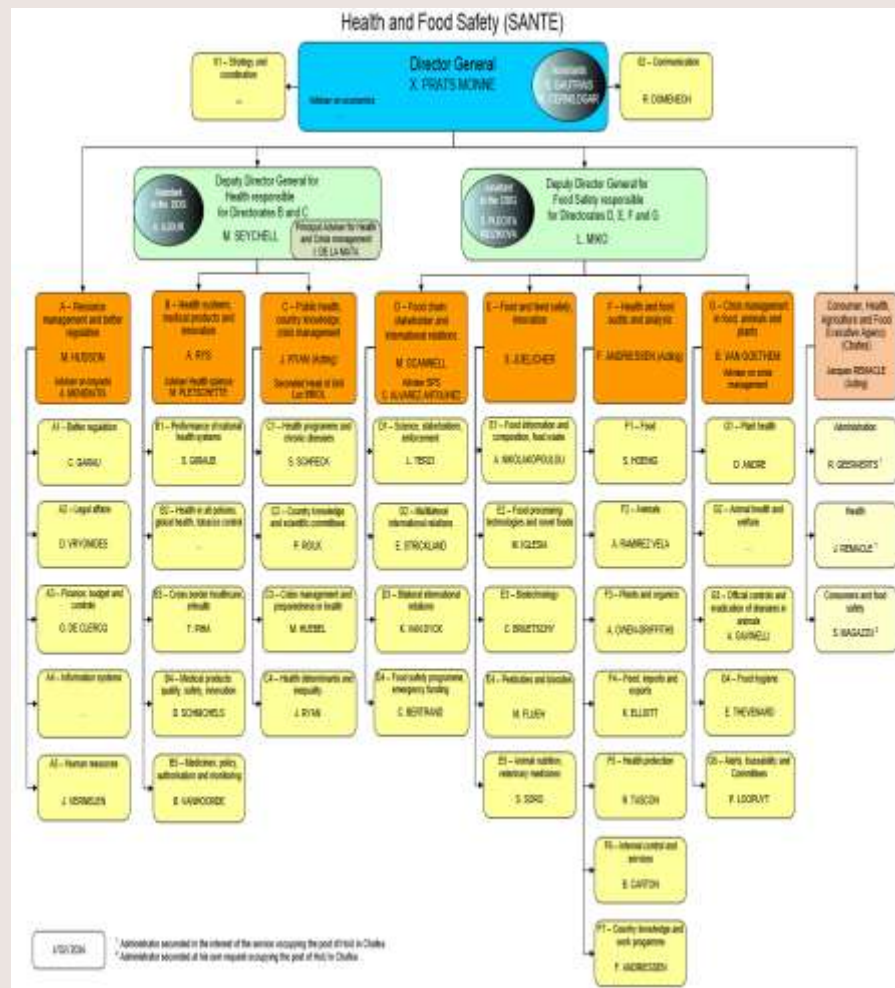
Health and Food Safety (SANTE)

01 – Strategy and coordination

...

Director General
X. PRATS MONNE
Adviser on economics

Assistants
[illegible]
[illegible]

02 – Communication

R. DOMENECH

Assistant to the DDG
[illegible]

Deputy Director General for Health responsible for Directorates B and C

M. SEYCHELL

Principal Adviser for Health and Crisis management
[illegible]

Assistant to the DDG
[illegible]

Deputy Director General for Food Safety responsible for Directorates D, E, F and G

L. MIKO

A – Resource management and better regulation

M. HUDSON

Adviser on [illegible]
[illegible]

B – Health systems, medical products and innovation

A. RYS

Adviser Health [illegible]
M. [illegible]

C – Public health, country knowledge, crisis management

J. RYAN (Acting)

Seconded Head of Unit
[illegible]

D – Food chain: stakeholder and international relations

M. SCANNELL

Adviser SPS
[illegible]

E – Food and feed safety, innovation

S. JÜLICHER

F – Health and food audits and analysis

F. ANDRIESSEN (Acting)

G – Crisis management in food, animals and plants

B. VAN GOETHEM

Adviser on crisis management

Consumer, Health, Agriculture and Food Executive Agency (Chafea)

Jacques REMACLE (Acting)

A1 – Better regulation

C. GARAU

A2 – Legal affairs

D. VRYONIDES

A3 – Finance, budget and controls

O. DE CLERCQ

A4 – Information systems

...

A5 – Human resources

J. VERMEULEN

B1 – Performance of national health systems

S. GIRAUD

B2 – Health in all policies, global health, tobacco control

...

B3 – Cross-border healthcare, eHealth

T. PIHA

B4 – Medical products: quality, safety, innovation

D. SCHNICHELS

B5 – Medicines: policy, authorisation and monitoring

B. VANHOORDE

C1 – Health programme and chronic diseases

S. SCHRECK

C2 – Country knowledge and scientific committees

P. ROUX

C3 – Crisis management and preparedness in health

M. HUEBEL

C4 – Health determinants and inequality

J. RYAN

D1 – Science, stakeholders, enforcement

L. TERZI

D2 – Multilateral international relations

E. STRICKLAND

D3 – Bilateral international relations

K. VAN DYCK

D4 – Food safety programme, emergency funding

C. BERTRAND

E1 – Food information and composition, food waste

A. NIKOLAKOPOULOU

E2 – Food processing technologies and novel foods

M. IGLESIA

E3 – Biotechnology

C. BRUETSCHY

E4 – Pesticides and biocides

M. FLUEH

E5 – Animal nutrition, veterinary medicines

S. SORO

F1 – Food

S. HOENIG

F2 – Animals

A. RAMIREZ VELA

F3 – Plants and organics

A. OWEN-GRIFFITHS

F4 – Food, imports and exports

K. ELLIOTT

F5 – Health protection

R. TASCON

F6 – Internal control and services

B. CARTON

F7 – Country knowledge and work programme

F. ANDRIESSEN

G1 – Plant health

D. ANDRE

G2 – Animal health and welfare

...

G3 – Official controls and eradication of diseases in animals

A. GAVINELLI

G4 – Food hygiene

E. THEVENARD

G5 – Alerts, traceability and Committees

P. LOOPUYT

Administration

R. GEERAERTS ¹

Health

J. REMACLE ²

Consumers and food safety

S. MAGAZZU ²

1/03/2016

¹ Administrator seconded in the interest of the service occupying the post of HoU in Chafea
² Administrator seconded at his own request occupying the post of HoU in Chafea